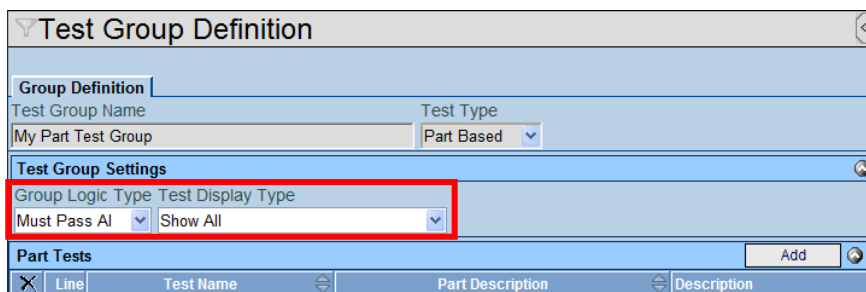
Test Group Definition

Group Definition

Test Group Name
My Part Test Group

Test Type
Part Based

Test Group Settings

Group Logic Type
Must Pass Al

Test Display Type
Show All

Part Tests

Add

| X | Line | Test Name | Part Description | Description |
|---|---|---|---|---|